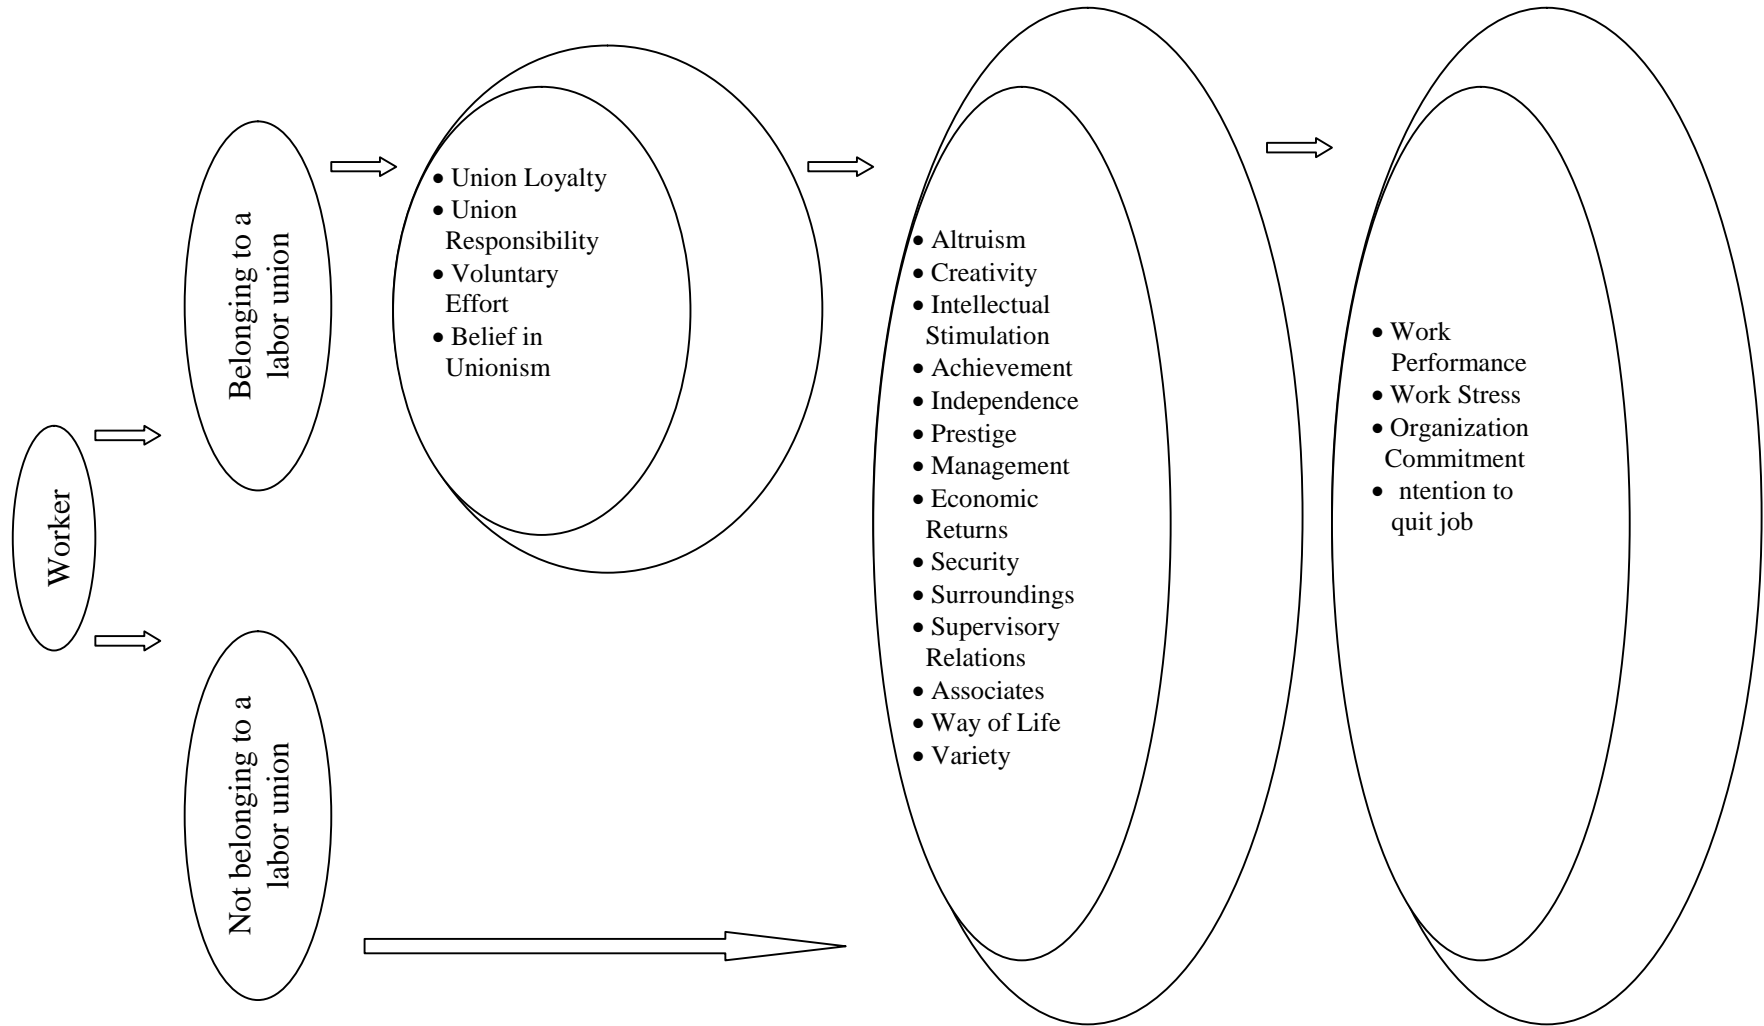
Worker

Belonging to a labor union

Not belonging to a labor union

• Union Loyalty
• Union Responsibility
• Voluntary Effort
• Belief in Unionism

• Altruism
• Creativity
• Intellectual Stimulation
• Achievement
• Independence
• Prestige
• Management
• Economic Returns
• Security
• Surroundings
• Supervisory Relations
• Associates
• Way of Life
• Variety

• Work Performance
• Work Stress
• Organization Commitment
• ntention to quit job